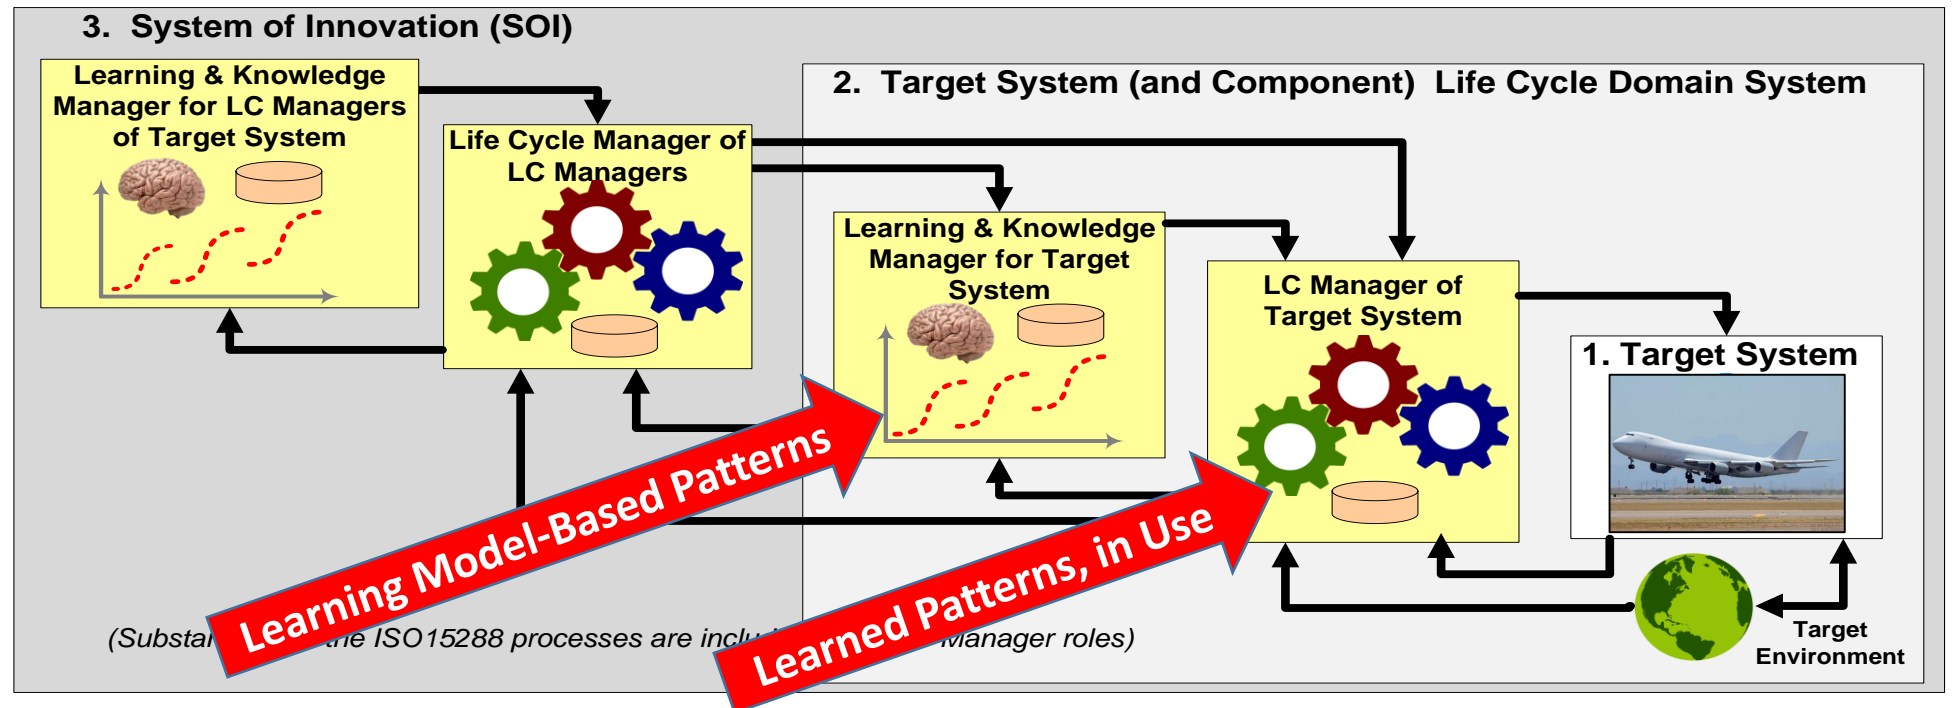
3. System of Innovation (SOI)

Learning & Knowledge Manager for LC Managers of Target System

Life Cycle Manager of LC Managers

2. Target System (and Component) Life Cycle Domain System

Learning & Knowledge Manager for Target System

LC Manager of Target System

1. Target System

Target Environment

Learning Model-Based Patterns

Learned Patterns, in Use

(Substa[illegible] the ISO15288 processes are incl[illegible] Manager roles)